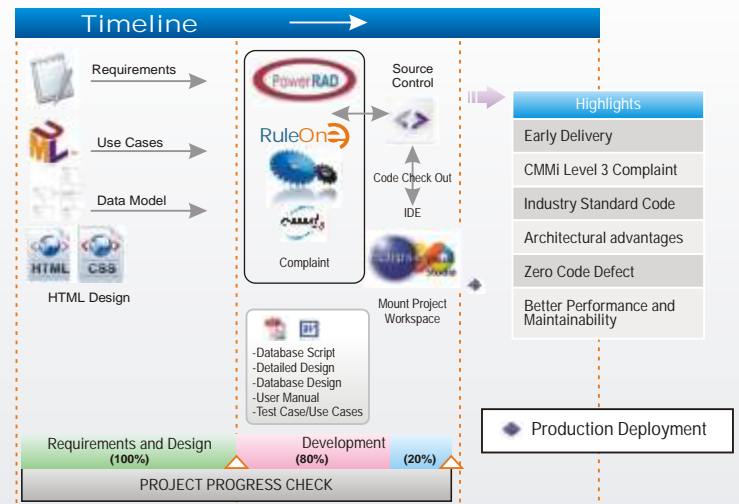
Timeline

Requirements

Use Cases

Data Model

HTML CSS

HTML Design

PowerRAD

RuleOne

Complaint

Source Control

Code Check Out

IDE

Mount Project Workspace

-Database Script
-Detailed Design
-Database Design
-User Manual
-Test Case/Use Cases

Highlights

Early Delivery

CMMi Level 3 Complaint

Industry Standard Code

Architectural advantages

Zero Code Defect

Better Performance and Maintainability

Production Deployment

Requirements and Design (100%)

Development (80%)

(20%)

PROJECT PROGRESS CHECK